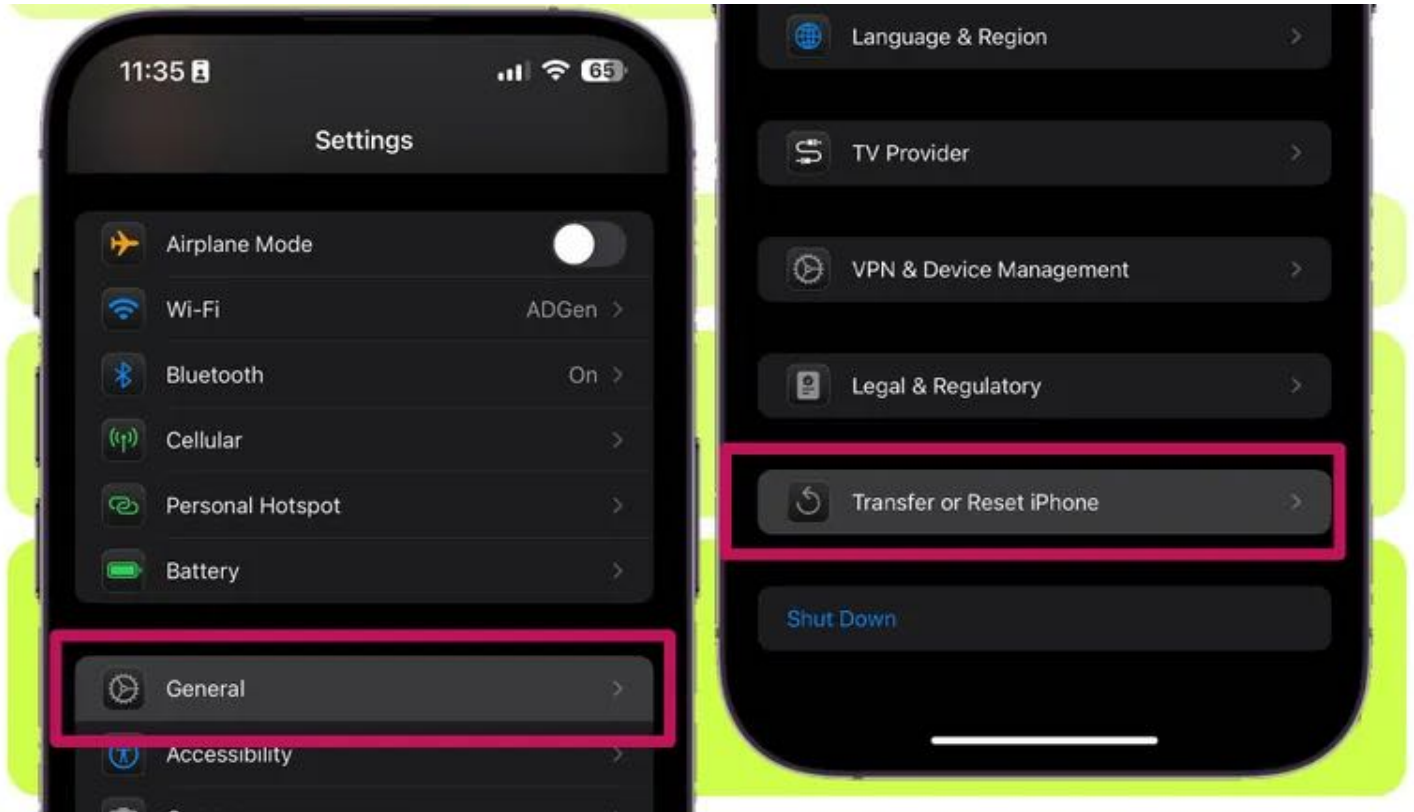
11:35

65

Settings

Airplane Mode

Wi-Fi ADGen

Bluetooth On

Cellular

Personal Hotspot

Battery

General

Accessibility

Language & Region

TV Provider

VPN & Device Management

Legal & Regulatory

Transfer or Reset iPhone

Shut Down